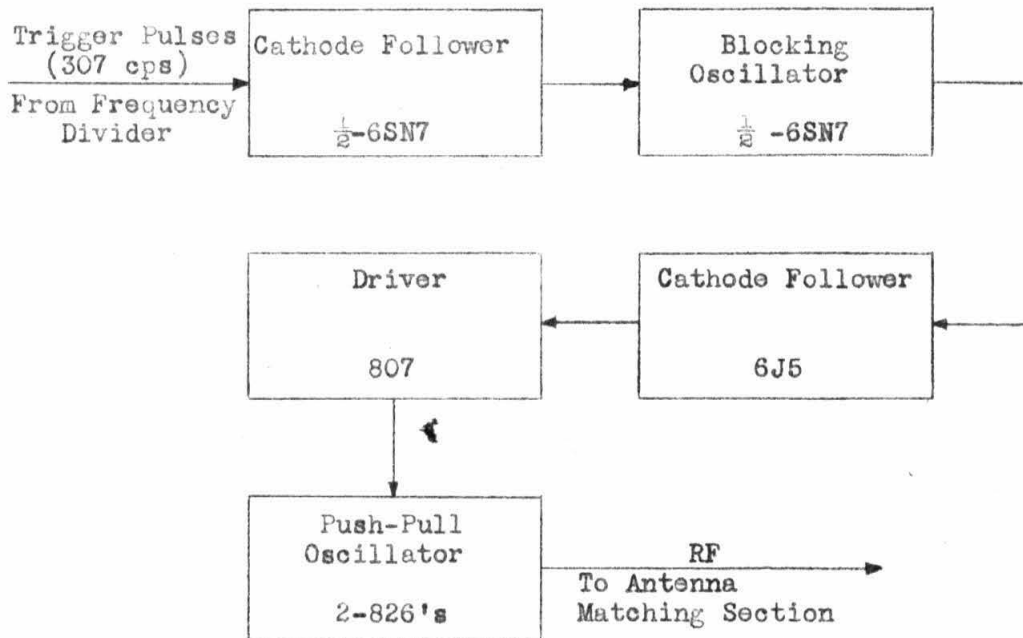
Trigger Pulses (307 cps)

From Frequency Divider

Cathode Follower

$\frac{1}{2}$-6SN7

Blocking Oscillator

$\frac{1}{2}$ -6SN7

Driver

807

Cathode Follower

6J5

Push-Pull Oscillator

2-826's

RF

To Antenna Matching Section